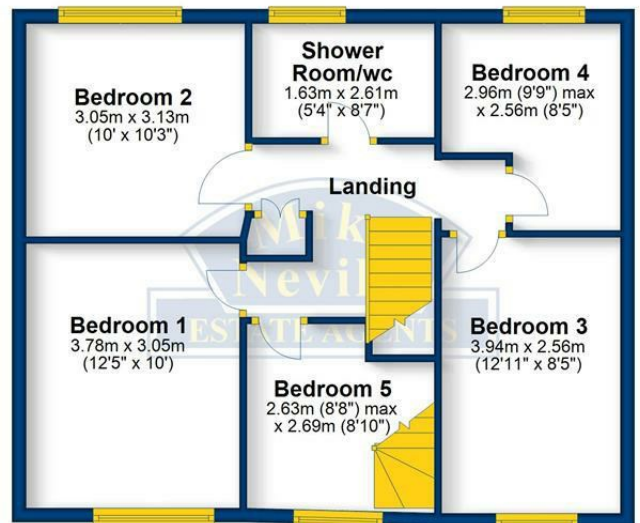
Bedroom 2
3.05m x 3.13m
(10' x 10'3")

Shower Room/wc
1.63m x 2.61m
(5'4" x 8'7")

Bedroom 4
2.96m (9'9") max
x 2.56m (8'5")

Landing

Mike Nevill
ESTATE AGENTS

Bedroom 1
3.78m x 3.05m
(12'5" x 10')

Bedroom 3
3.94m x 2.56m
(12'11" x 8'5")

Bedroom 5
2.63m (8'8") max
x 2.69m (8'10")